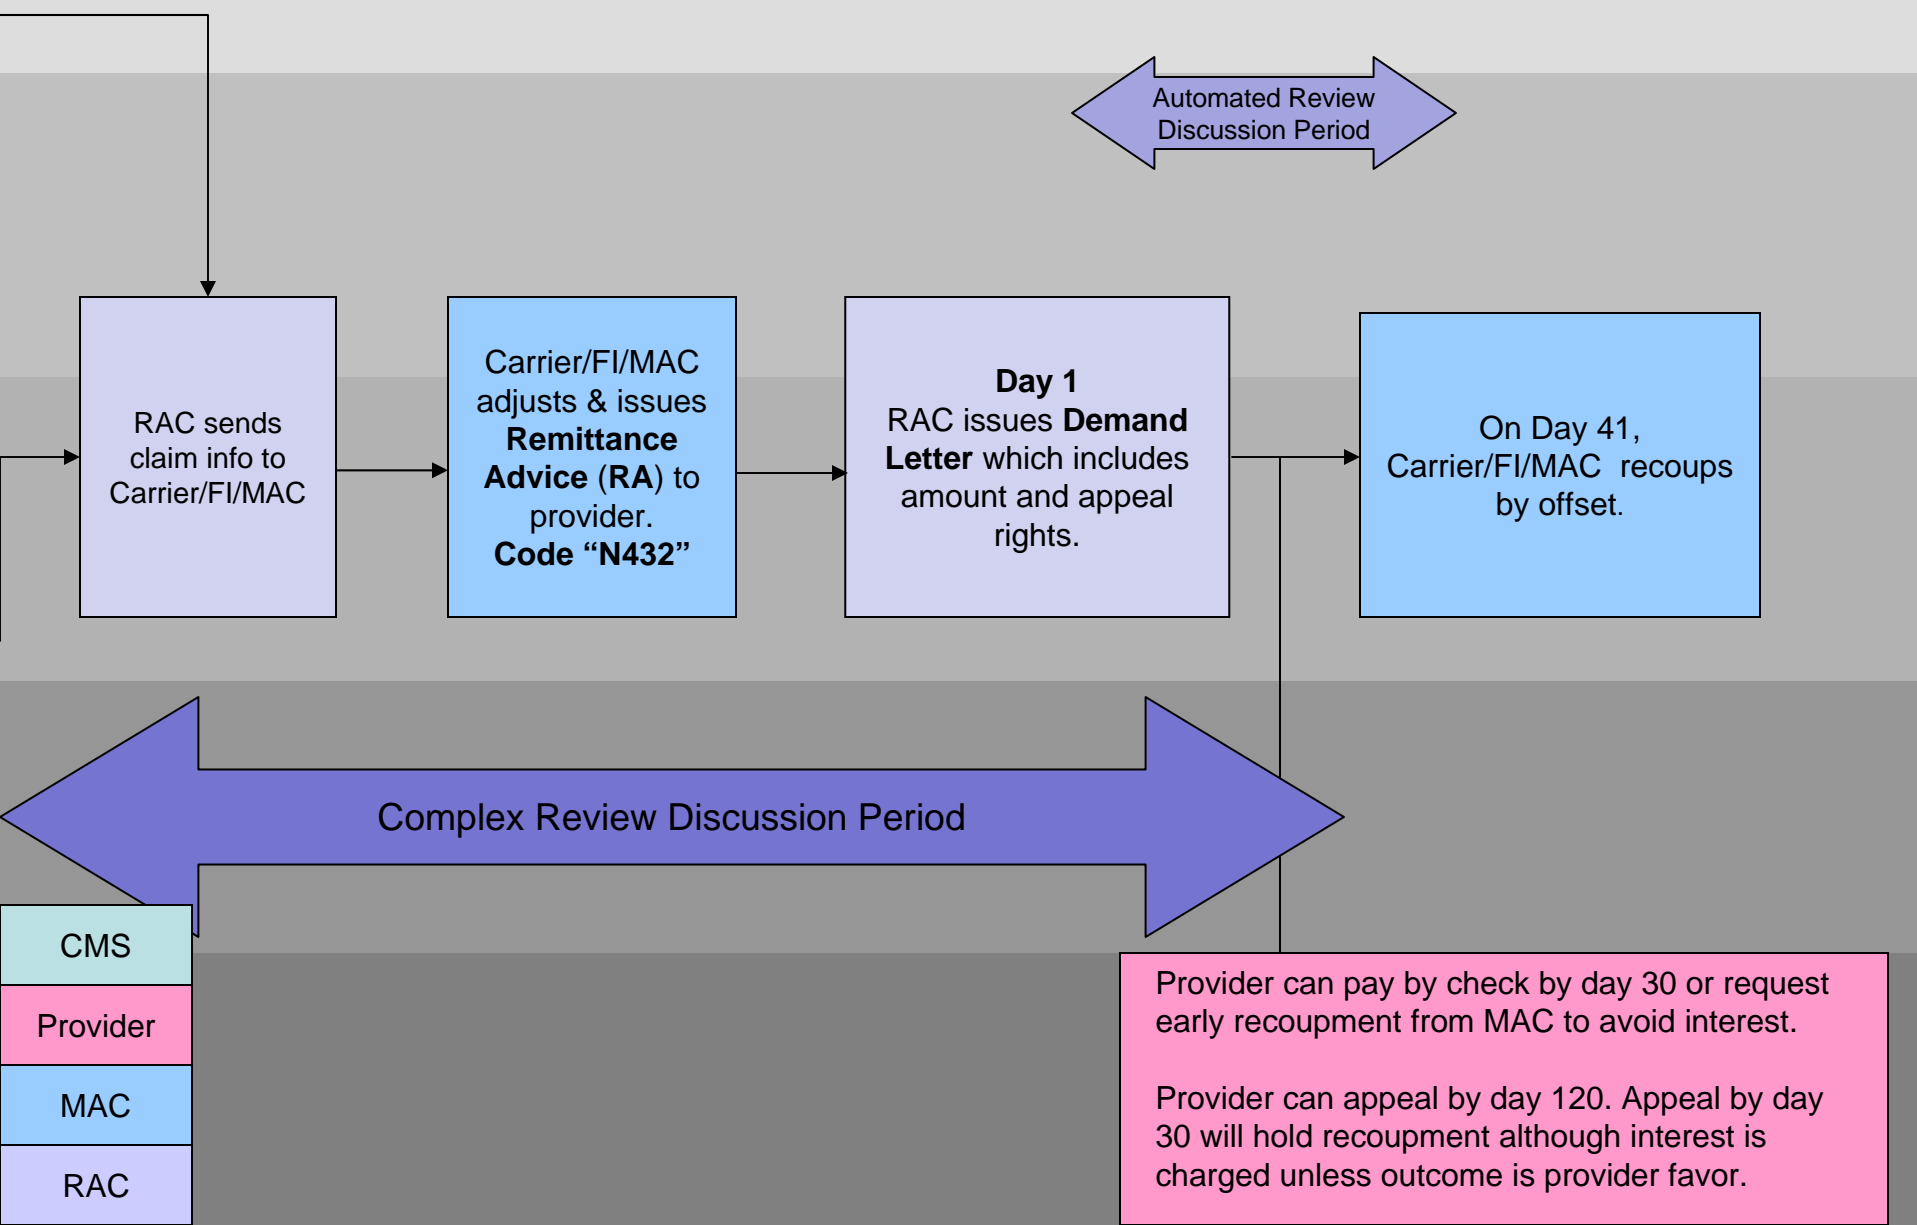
Automated Review Discussion Period

RAC sends claim info to Carrier/FI/MAC

Carrier/FI/MAC adjusts & issues **Remittance Advice** (**RA**) to provider. **Code "N432"**

**Day 1**
RAC issues **Demand Letter** which includes amount and appeal rights.

On Day 41, Carrier/FI/MAC recoups by offset.

Complex Review Discussion Period

CMS

Provider

MAC

RAC

Provider can pay by check by day 30 or request early recoupment from MAC to avoid interest.

Provider can appeal by day 120. Appeal by day 30 will hold recoupment although interest is charged unless outcome is provider favor.